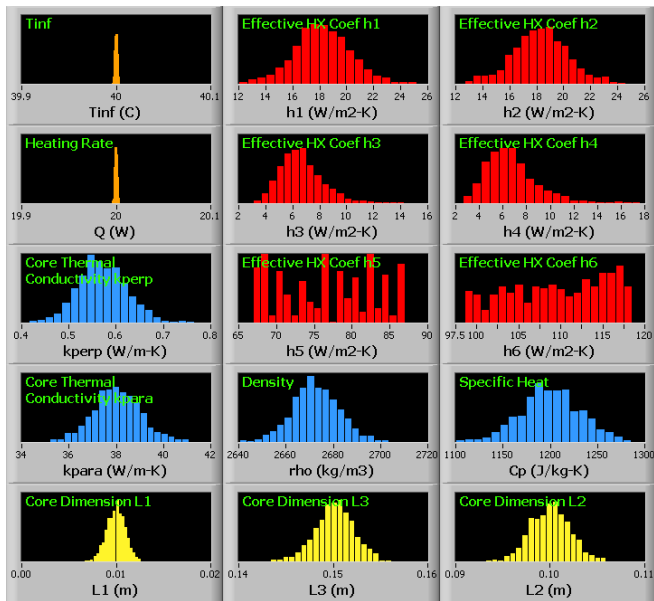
Tinf
39.9 40 40.1
Tinf (C)

Effective HX Coef h1
12 14 16 18 20 22 24 26
h1 (W/m2-K)

Effective HX Coef h2
12 14 16 18 20 22 24 26
h2 (W/m2-K)

Heating Rate
19.9 20 20.1
Q (W)

Effective HX Coef h3
2 4 6 8 10 12 14 16
h3 (W/m2-K)

Effective HX Coef h4
2 4 6 8 10 12 14 16 18
h4 (W/m2-K)

Core Thermal Conductivity kperp
0.4 0.5 0.6 0.7 0.8
kperp (W/m-K)

Effective HX Coef h5
65 70 75 80 85 90
h5 (W/m2-K)

Effective HX Coef h6
97.5 100 105 110 115 120
h6 (W/m2-K)

Core Thermal Conductivity kpara
34 36 38 40 42
kpara (W/m-K)

Density
2640 2660 2680 2700 2720
rho (kg/m3)

Specific Heat
1100 1150 1200 1250 1300
Cp (J/kg-K)

Core Dimension L1
0.00 0.01 0.02
L1 (m)

Core Dimension L3
0.14 0.15 0.16
L3 (m)

Core Dimension L2
0.09 0.10 0.11
L2 (m)